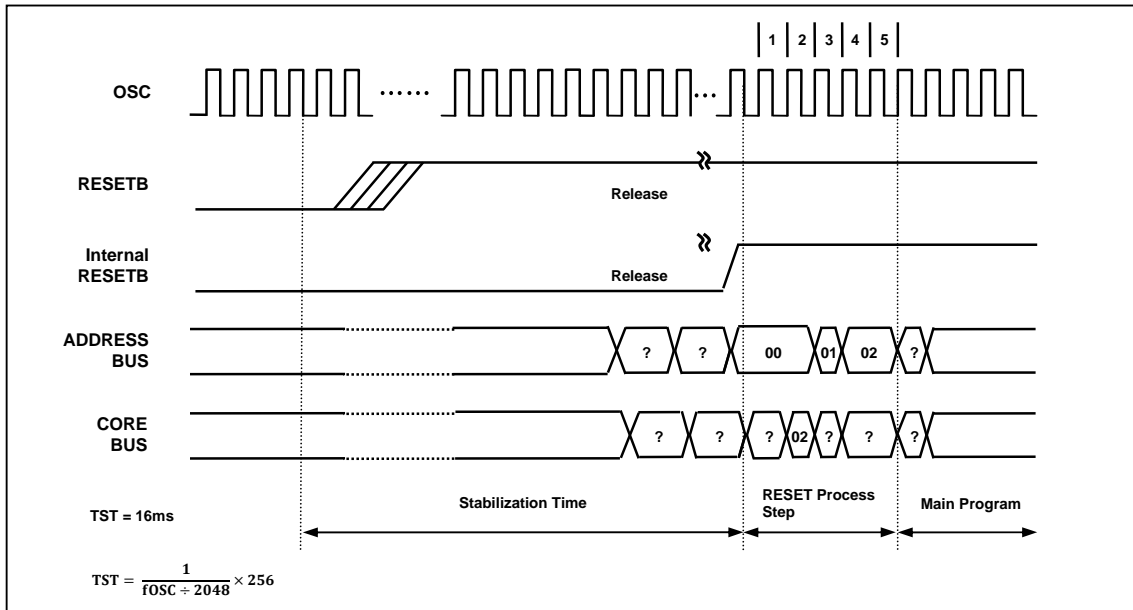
1 2 3 4 5

OSC

RESETB

Release

Internal RESETB

Release

ADDRESS BUS

? ? 00 01 02 ?

CORE BUS

? ? ? 02 ? ? ?

TST = 16ms

Stabilization Time

RESET Process Step

Main Program

$\mathbf{TST} = \frac{\mathbf{1}}{\mathbf{fOSC} \div \mathbf{2048}} \times \mathbf{256}$